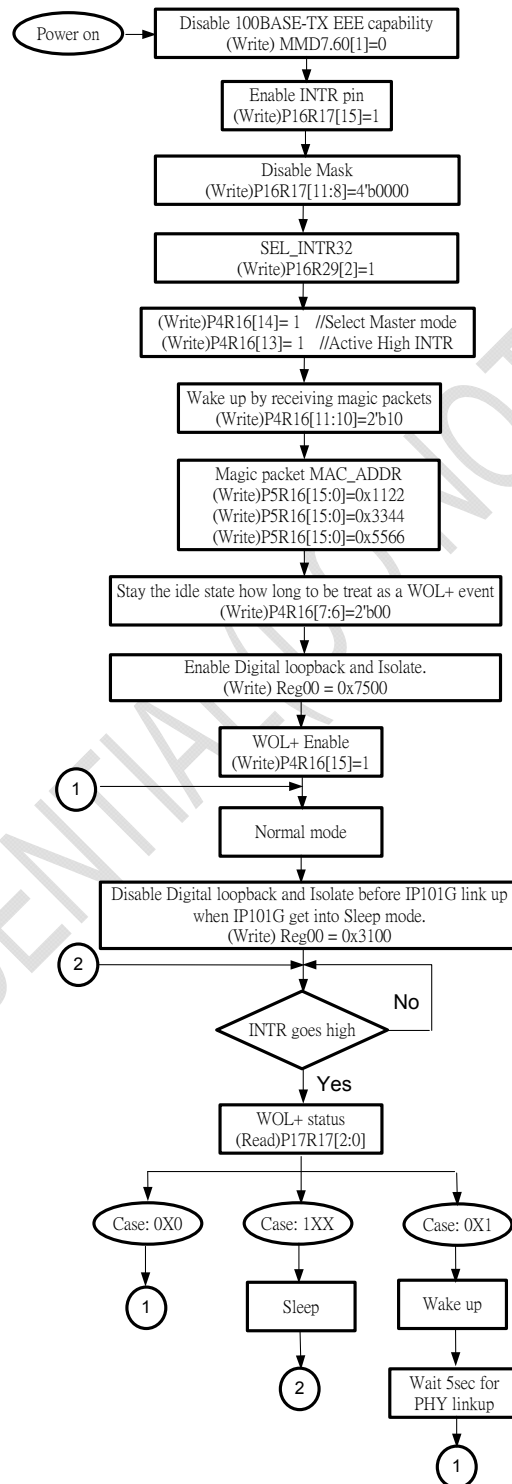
Power on

Disable 100BASE-TX EEE capability
(Write) MMD7.60[1]=0

Enable INTR pin
(Write)P16R17[15]=1

Disable Mask
(Write)P16R17[11:8]=4'b0000

SEL_INTR32
(Write)P16R29[2]=1

(Write)P4R16[14]= 1 //Select Master mode
(Write)P4R16[13]= 1 //Active High INTR

Wake up by receiving magic packets
(Write)P4R16[11:10]=2'b10

Magic packet MAC_ADDR
(Write)P5R16[15:0]=0x1122
(Write)P5R16[15:0]=0x3344
(Write)P5R16[15:0]=0x5566

Stay the idle state how long to be treat as a WOL+ event
(Write)P4R16[7:6]=2'b00

Enable Digital loopback and Isolate.
(Write) Reg00 = 0x7500

WOL+ Enable
(Write)P4R16[15]=1

1

Normal mode

Disable Digital loopback and Isolate before IP101G link up when IP101G get into Sleep mode.
(Write) Reg00 = 0x3100

2

INTR goes high

No

Yes

WOL+ status
(Read)P17R17[2:0]

Case: 0X0

Case: 1XX

Case: 0X1

1

Sleep

Wake up

2

Wait 5sec for PHY linkup

1